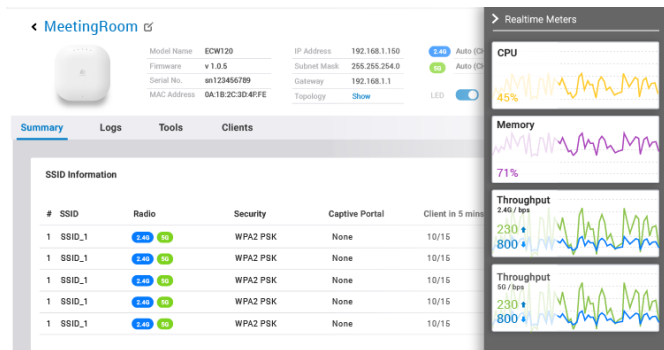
< MeetingRoom

| | | | |
|---|---|---|---|
| Model Name | ECW120 | IP Address | 192.168.1.150 |
| Firmware | v 1.0.5 | Subnet Mask | 255.255.254.0 |
| Serial No. | sn123456789 | Gateway | 192.168.1.1 |
| MAC Address | 0A:1B:2C:3D:4F:FE | Topology | Show |

2.4G Auto (C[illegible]
5G Auto (C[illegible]
LED

Summary Logs Tools Clients

SSID Information

| # | SSID | Radio | Security | Captive Portal | Client in 5 mins |
|---|---|---|---|---|---|
| 1 | SSID_1 | 2.4G 5G | WPA2 PSK | None | 10/15 |
| 1 | SSID_1 | 2.4G 5G | WPA2 PSK | None | 10/15 |
| 1 | SSID_1 | 2.4G 5G | WPA2 PSK | None | 10/15 |
| 1 | SSID_1 | 2.4G 5G | WPA2 PSK | None | 10/15 |
| 1 | SSID_1 | 2.4G 5G | WPA2 PSK | None | 10/15 |

> Realtime Meters

CPU
45%

Memory
71%

Throughput
2.4G / bps
230 ↑
800 ↓

Throughput
5G / bps
230 ↑
800 ↓